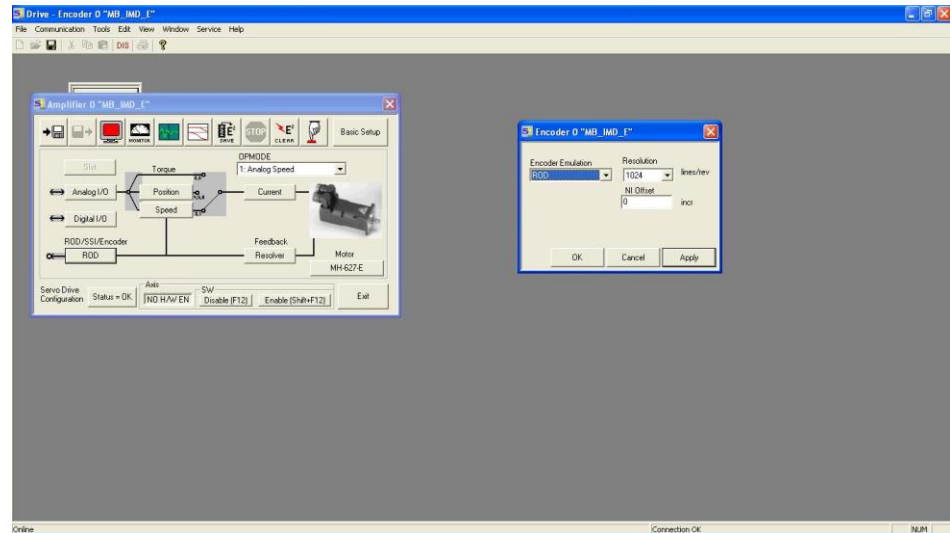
Drive - Encoder 0 "MB_IMD_E"

File Communication Tools Edit View Window Service Help

DIS

Amplifier 0 "MB_IMD_E"

MONITOR SAVE STOP CLEAR

Basic Setup

Slot

Torque

OPMODE

1: Analog Speed

Analog I/O

Position

Current

Digital I/O

Speed

ROD/SSI/Encoder

Feedback

ROD

Resolver

Motor

MH-627-E

Servo Drive Configuration

Status = OK

Axis

NO H/W EN

SW

Disable (F12)

Enable (Shift+F12)

Exit

Encoder 0 "MB_IMD_E"

Encoder Emulation

ROD

Resolution

1024

lines/rev

NI Offset

0

incr

OK

Cancel

Apply

Online

Connection OK

NUM